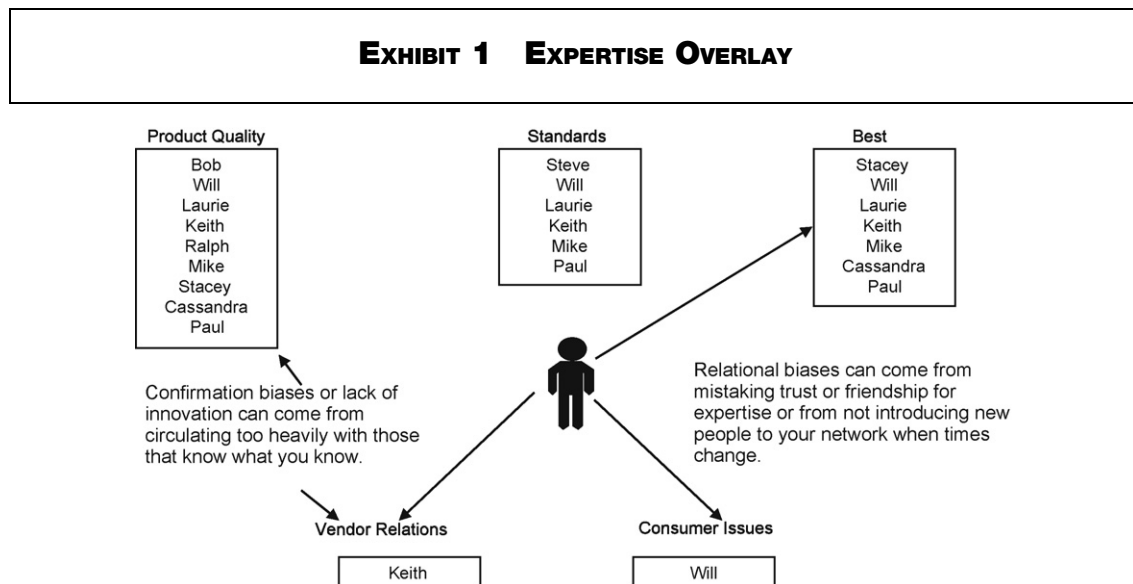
EXHIBIT 1 EXPERTISE OVERLAY

Product Quality

Bob
Will
Laurie
Keith
Ralph
Mike
Stacey
Cassandra
Paul

Standards

Steve
Will
Laurie
Keith
Mike
Paul

Best

Stacey
Will
Laurie
Keith
Mike
Cassandra
Paul

Confirmation biases or lack of innovation can come from circulating too heavily with those that know what you know.

Relational biases can come from mistaking trust or friendship for expertise or from not introducing new people to your network when times change.

Vendor Relations

Keith

Consumer Issues

Will